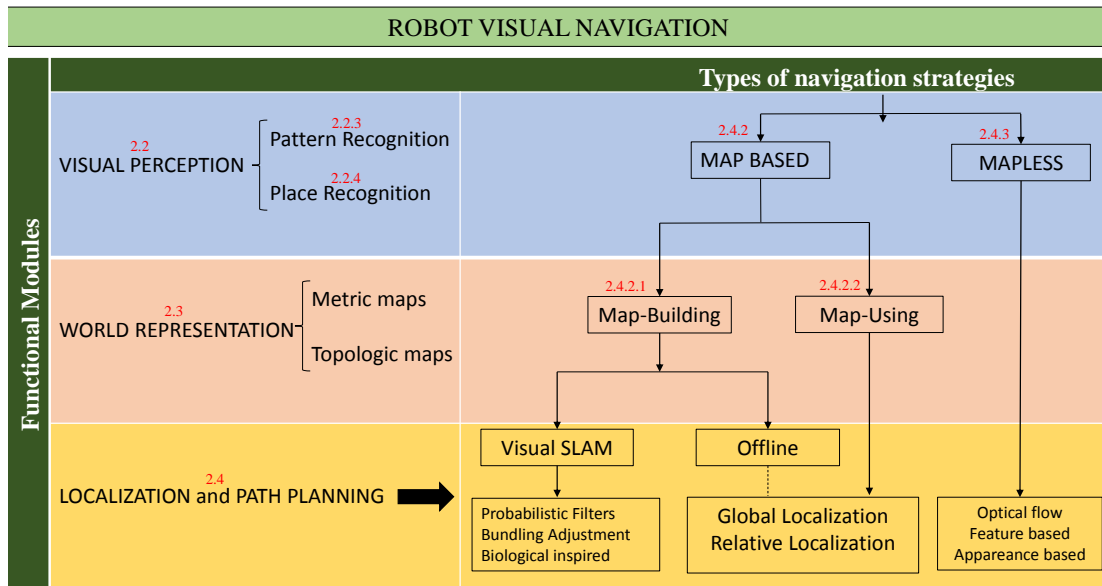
ROBOT VISUAL NAVIGATION

Functional Modules

Types of navigation strategies

2.2
VISUAL PERCEPTION

2.2.3
Pattern Recognition

2.2.4
Place Recognition

2.4.2
MAP BASED

2.4.3
MAPLESS

2.3
WORLD REPRESENTATION

Metric maps

Topologic maps

2.4.2.1
Map-Building

2.4.2.2
Map-Using

2.4
LOCALIZATION and PATH PLANNING

Visual SLAM

Offline

Probabilistic Filters
Bundling Adjustment
Biological inspired

Global Localization
Relative Localization

Optical flow
Feature based
Appareance based